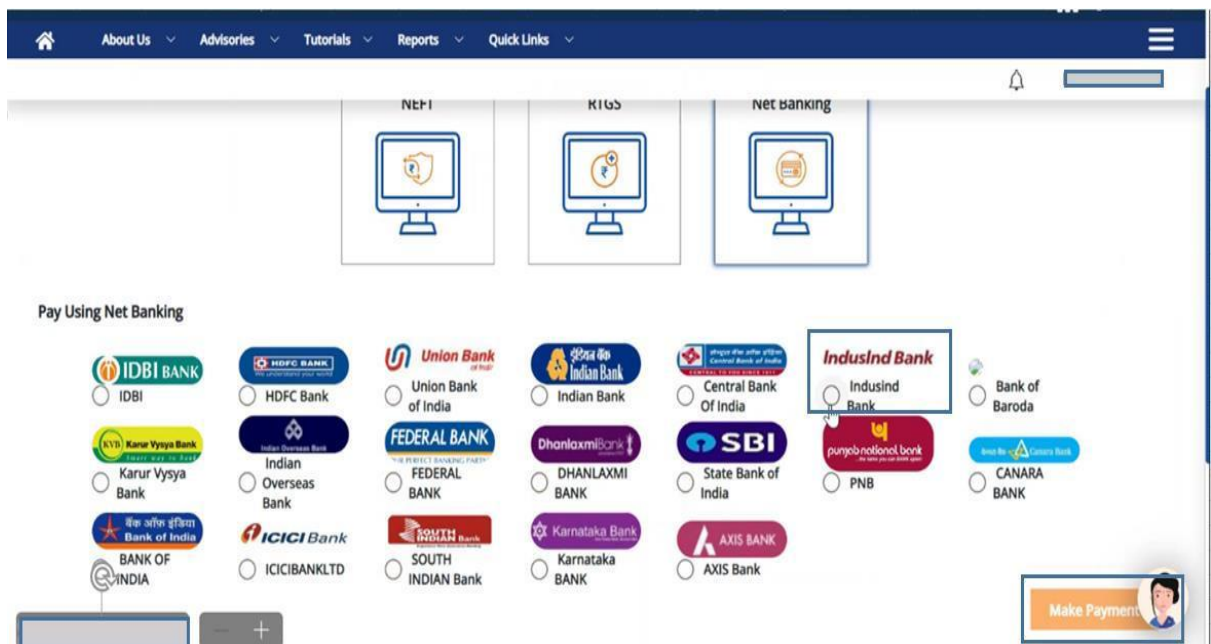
About Us Advisories Tutorials Reports Quick Links

NEFT RTGS Net Banking

Pay Using Net Banking

IDBI BANK
IDBI

HDFC BANK
HDFC Bank

Union Bank of India
Union Bank of India

इंडियन बैंक Indian Bank
Indian Bank

Central Bank of India
Central Bank Of India

IndusInd Bank
Indusind Bank

Bank of Baroda

Karur Vysya Bank
Karur Vysya Bank

Indian Overseas Bank
Indian Overseas Bank

FEDERAL BANK
FEDERAL BANK

DhanlaxmiBank
DHANLAXMI BANK

SBI
State Bank of India

punjab national bank
PNB

Canara Bank
CANARA BANK

बैंक ऑफ़ इंडिया Bank of India
BANK OF INDIA

ICICI Bank
ICICIBANKLTD

SOUTH INDIAN Bank
SOUTH INDIAN Bank

Karnataka Bank
Karnataka BANK

AXIS BANK
AXIS Bank

Make Payment